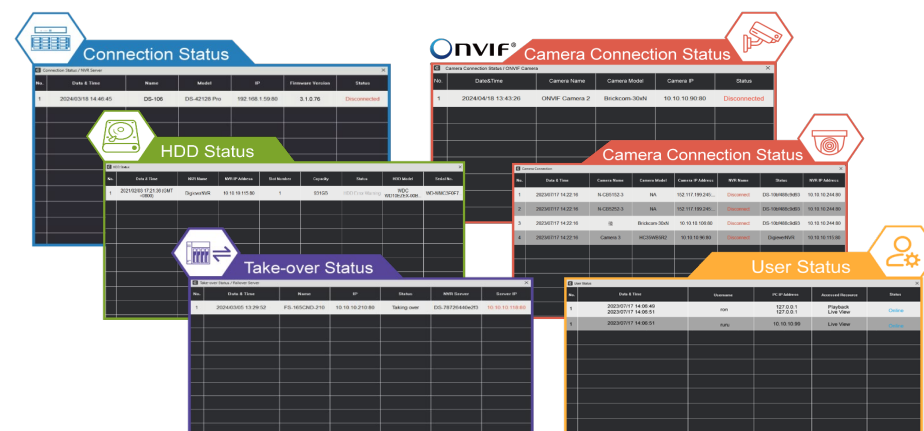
Connection Status

Connection Status / NVR Server

| No. | Date & Time | Name | Model | IP | Firmware Version | Status |
|---|---|---|---|---|---|---|
| 1 | 2024/03/18 14:46:45 | DS-108 | DS-4212S Pro | 192.168.1.59:80 | 3.1.2.76 | Disconnected |

ONVIF® Camera Connection Status

Camera Connection Status / ONVIF Camera

| No. | Date&Time | Camera Name | Camera Model | Camera IP | Status |
|---|---|---|---|---|---|
| 1 | 2024/04/18 13:43:26 | ONVIF Camera 2 | Brickcom-30xN | 10.10.10.90:80 | Disconnected |

HDD Status

HDD Status

| No. | Date & Time | NVR Name | NVR IP Address | Slot Number | Capacity | Status | HDD Model | Serial No. |
|---|---|---|---|---|---|---|---|---|
| 1 | 2021/09/03 17:21:38 (GMT +0800) | DigiennNVR | 10.10.10.115:80 | 1 | 931GB | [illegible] | WDC WD10EZEX-00BN | WD-WMC3F0F7 |

Camera Connection Status

Camera Connection

| No. | Date & Time | Camera Name | Camera Model | Camera IP Address | NVR Name | Status | NVR IP Address |
|---|---|---|---|---|---|---|---|
| 1 | 2023/07/17 14:22:16 | N-CB5152-3 | NA | 152.117.199.240 | Disconnect | DS-1064NB(5dB3) | 10.10.10.244:80 |
| 2 | 2023/07/17 14:22:16 | N-CB5253-3 | NA | 152.117.199.240 | Disconnect | DS-1064NB(5dB3) | 10.10.10.244:80 |
| 3 | 2023/07/17 14:22:16 | @ | Brickcom-30xN | 10.10.10.109:80 | Disconnect | DS-1064NB(5dB3) | 10.10.10.244:80 |
| 4 | 2023/07/17 14:22:16 | Camera 3 | HC3048B5R2 | 10.10.10.96:80 | Disconnect | DigiennNVR | 10.10.10.110:80 |

Take-over Status

Take-over Status / Failover Server

| No. | Date & Time | Name | IP | Status | NVR Server | Server IP |
|---|---|---|---|---|---|---|
| 1 | 2024/03/05 13:29:52 | FS-165CMD-210 | 10.10.10.210:80 | Taking over | DS-78726d40e2f3 | 10.10.10.119:80 |

User Status

User Status

| No. | Date & Time | Username | PC IP Address | Accessed Resource | Status |
|---|---|---|---|---|---|
| 1 | 2023/07/17 14:06:49<br>2023/07/17 14:06:51 | ron | 127.0.0.1<br>127.0.0.1 | Playback<br>Live View | Online |
| 2 | 2023/07/17 14:06:51 | rufu | 10.10.10.88 | Live View | Online |